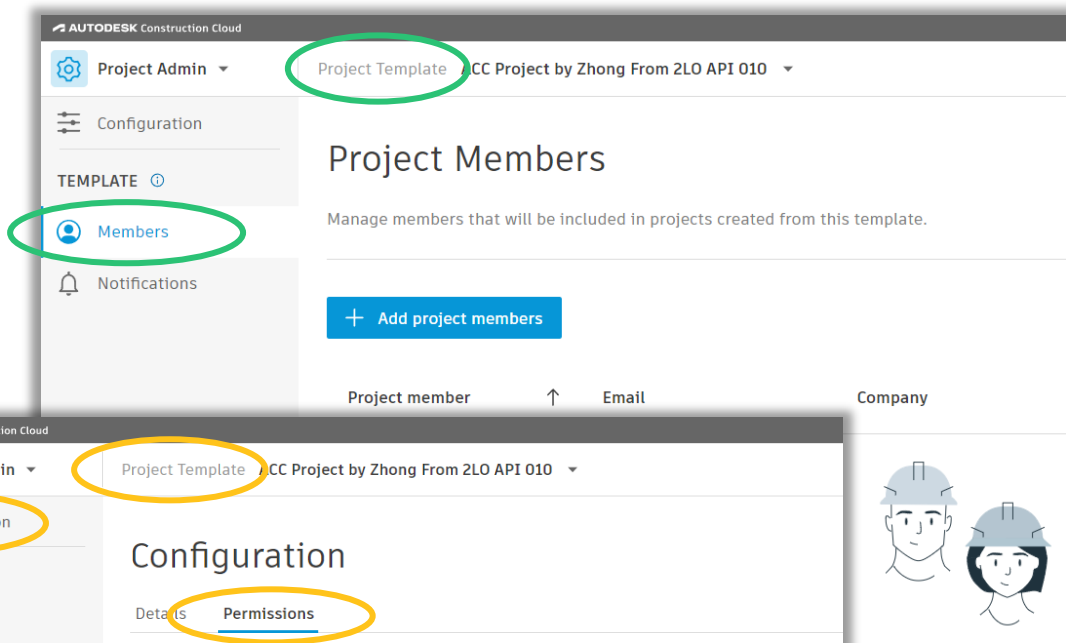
AUTODESK Construction Cloud

Project Admin

Project Template ACC Project by Zhong From 2LO API 010

Configuration

TEMPLATE

Members

Notifications

Project Members

Manage members that will be included in projects created from this template.

+ Add project members

Project member

Email

Company

ction Cloud

in

Project Template ACC Project by Zhong From 2LO API 010

on

Configuration

Details

Permissions